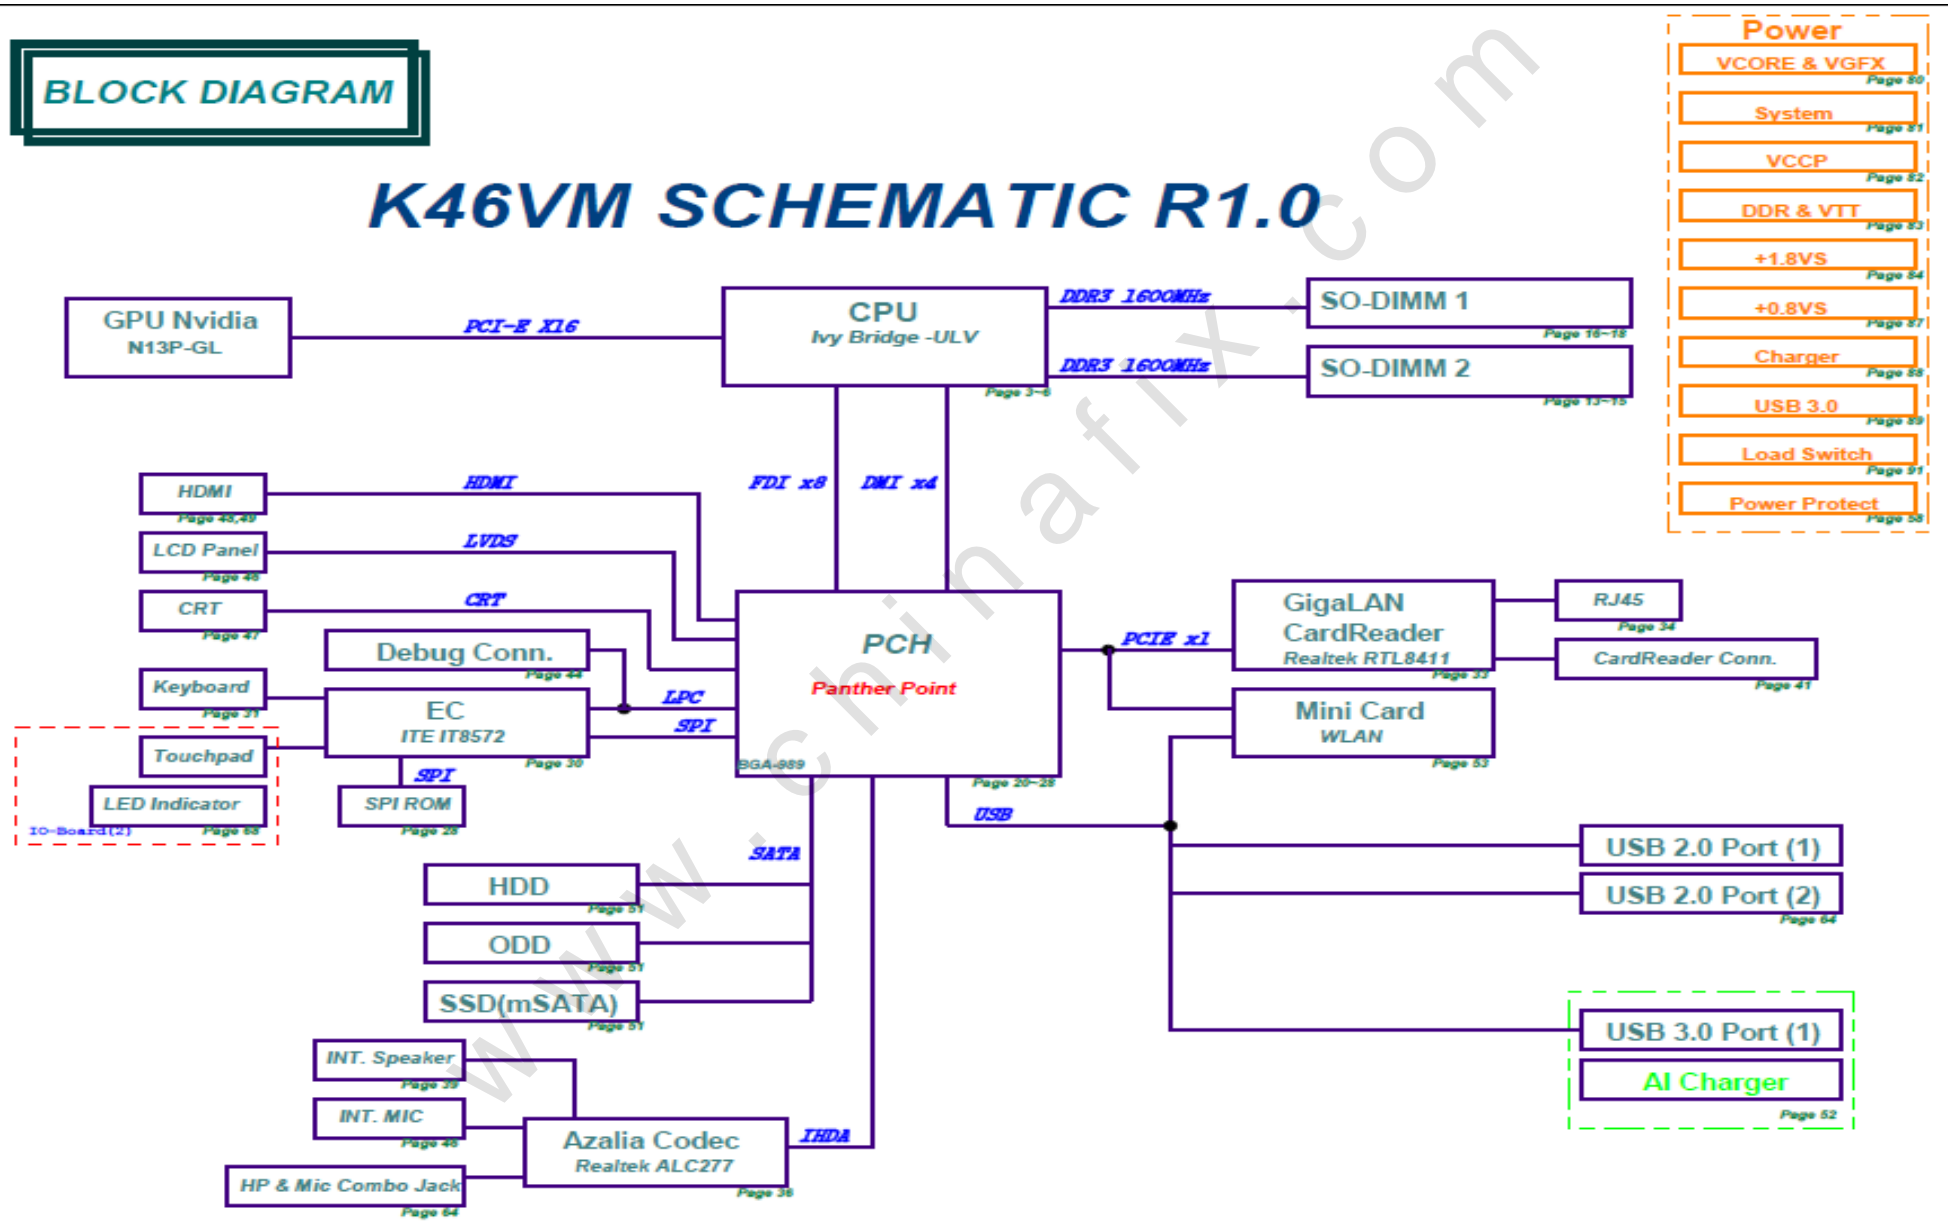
BLOCK DIAGRAM

K46VM SCHEMATIC R1.0

Power
VCORE & VGFX
Page 80
System
Page 81
VCCP
Page 82
DDR & VTT
Page 83
+1.8VS
Page 84
+0.8VS
Page 87
Charger
Page 88
USB 3.0
Page 89
Load Switch
Page 91
Power Protect
Page 58

GPU Nvidia
N13P-GL

PCI-E X16

CPU
Ivy Bridge -ULV
Page 3~8

DDR3 1600MHz
SO-DIMM 1
Page 16~18

DDR3 1600MHz
SO-DIMM 2
Page 13~15

FDI x8
DMI x4

HDMI
Page 48,49
HDMI
LCD Panel
Page 46
LVDS
CRT
Page 47
CRT

Debug Conn.
Page 44
Keyboard
Page 31
EC
ITE IT8572
Page 30
LPC
SPI
Touchpad
LED Indicator
IO-Board(2)
Page 68
SPI
SPI ROM
Page 28

PCH
Panther Point
BGA-989
Page 20~28

PCIE x1
GigaLAN
CardReader
Realtek RTL8411
Page 33
RJ45
Page 34
CardReader Conn.
Page 41
Mini Card
WLAN
Page 53

USB
USB 2.0 Port (1)
USB 2.0 Port (2)
Page 64

SATA
HDD
Page 51
ODD
Page 51
SSD(mSATA)
Page 51

INT. Speaker
Page 39
INT. MIC
Page 46
HP & Mic Combo Jack
Page 64
Azalia Codec
Realtek ALC277
Page 36
IHDA

USB 3.0 Port (1)
AI Charger
Page 52

www.chinafix.com